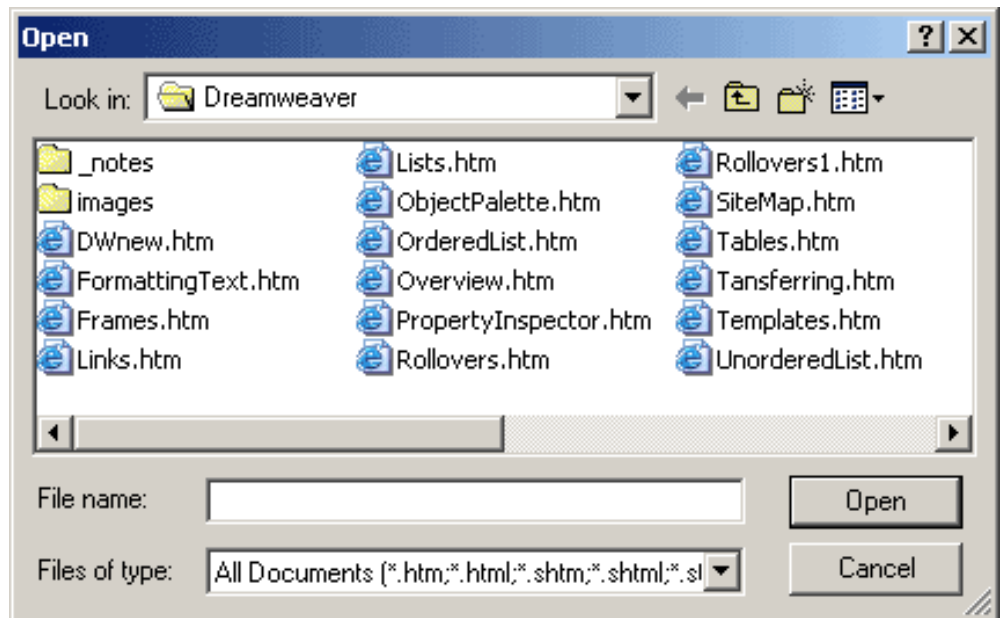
Open

?

Look in: Dreamweaver

_notes
images
DWnew.htm
FormattingText.htm
Frames.htm
Links.htm

Lists.htm
ObjectPalette.htm
OrderedList.htm
Overview.htm
PropertyInspector.htm
Rollovers.htm

Rollovers1.htm
SiteMap.htm
Tables.htm
Tansferring.htm
Templates.htm
UnorderedList.htm

File name:

Files of type: All Documents (*.htm;*.html;*.shtm;*.shtml;*.st

Open

Cancel